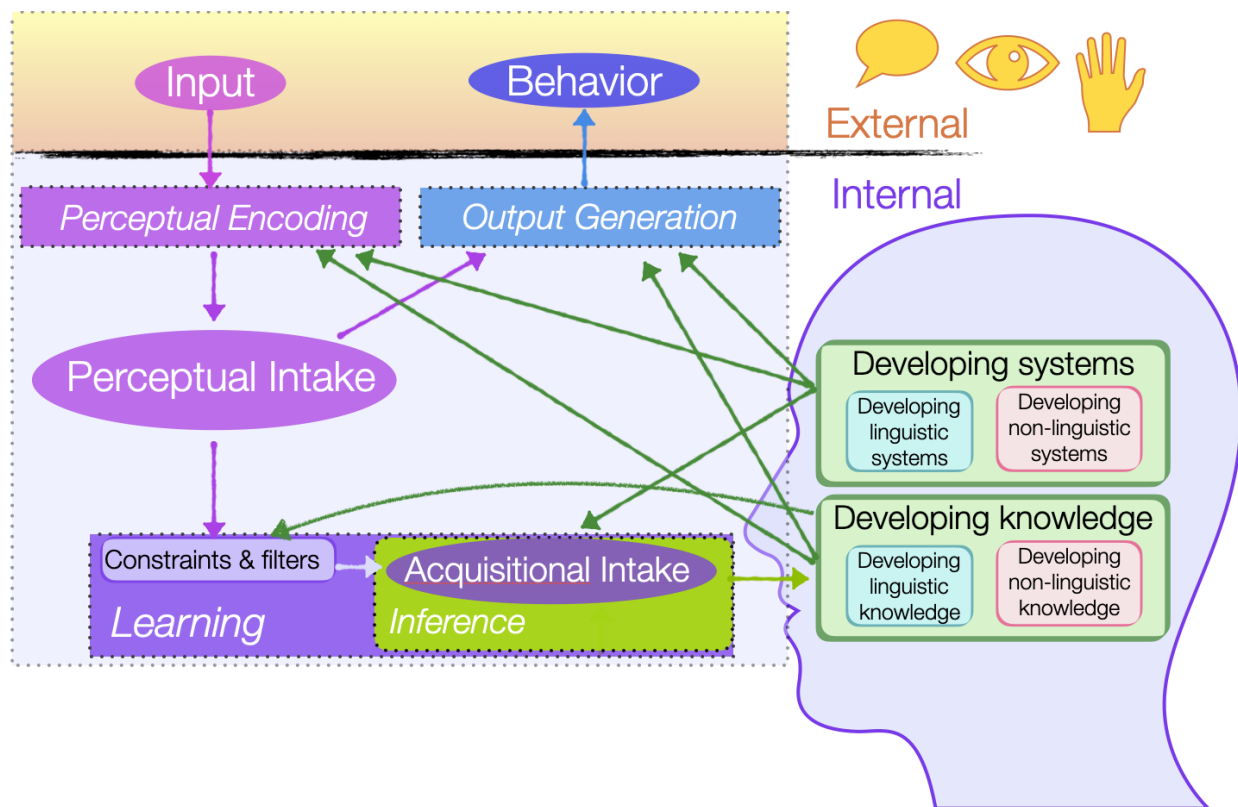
Input

Behavior

External

Internal

Perceptual Encoding

Output Generation

Perceptual Intake

Developing systems

Developing linguistic systems

Developing non-linguistic systems

Developing knowledge

Developing linguistic knowledge

Developing non-linguistic knowledge

Constraints & filters

Acquisitional Intake

Learning

Inference